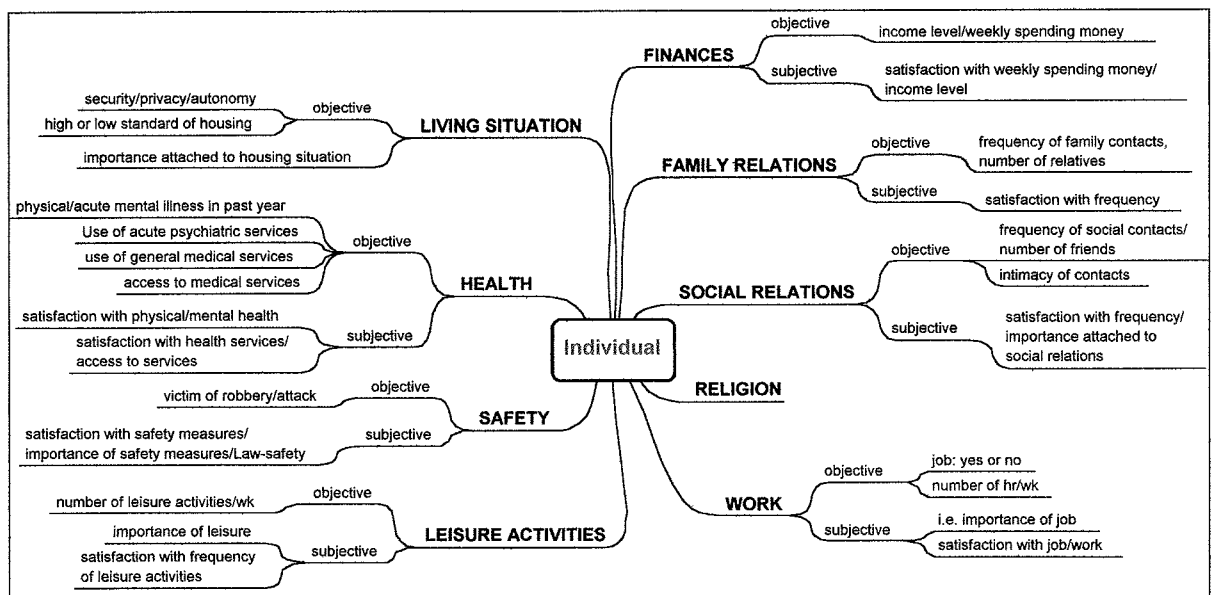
Individual

FINANCES
objective
income level/weekly spending money
subjective
satisfaction with weekly spending money/ income level

FAMILY RELATIONS
objective
frequency of family contacts, number of relatives
subjective
satisfaction with frequency

SOCIAL RELATIONS
objective
frequency of social contacts/ number of friends
intimacy of contacts
subjective
satisfaction with frequency/ importance attached to social relations

RELIGION

WORK
objective
job: yes or no
number of hr/wk
subjective
i.e. importance of job
satisfaction with job/work

LIVING SITUATION
objective
security/privacy/autonomy
high or low standard of housing
importance attached to housing situation

HEALTH
objective
physical/acute mental illness in past year
Use of acute psychiatric services
use of general medical services
access to medical services
subjective
satisfaction with physical/mental health
satisfaction with health services/ access to services

SAFETY
objective
victim of robbery/attack
subjective
satisfaction with safety measures/ importance of safety measures/Law-safety

LEISURE ACTIVITIES
objective
number of leisure activities/wk
subjective
importance of leisure
satisfaction with frequency of leisure activities